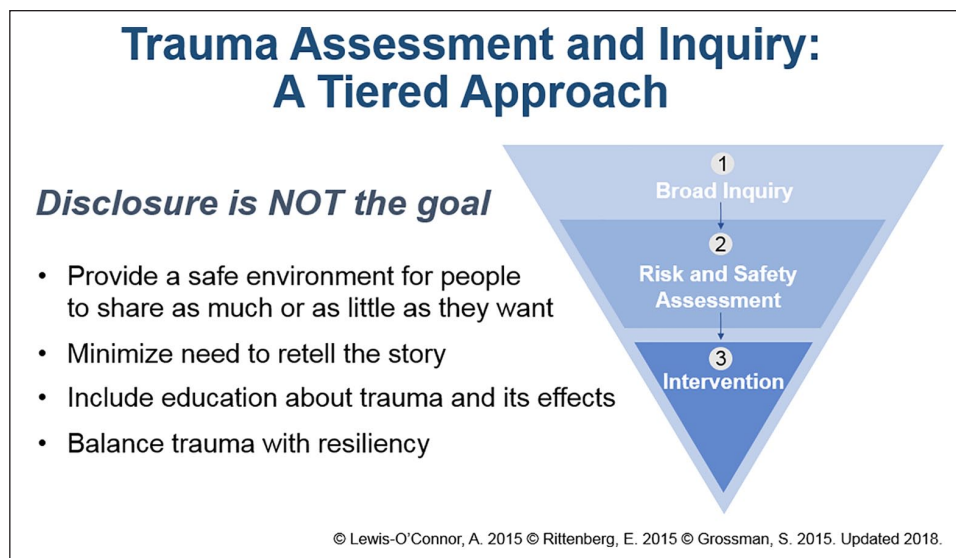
Trauma Assessment and Inquiry: A Tiered Approach

Disclosure is NOT the goal

• Provide a safe environment for people to share as much or as little as they want
• Minimize need to retell the story
• Include education about trauma and its effects
• Balance trauma with resiliency

1
Broad Inquiry

2
Risk and Safety Assessment

3
Intervention

© Lewis-O'Connor, A. 2015 © Rittenberg, E. 2015 © Grossman, S. 2015. Updated 2018.